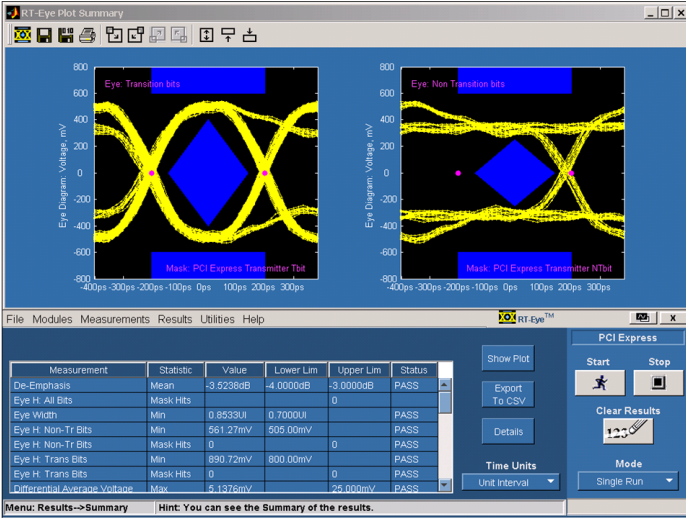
RT-Eye Plot Summary

800
600
400
200
0
-200
-400
-600
-800

Eye Diagram: Voltage, mV

Eye: Transition bits

Mask: PCI Express Transmitter Tbit

-400ps -300ps -200ps -100ps 0ps 100ps 200ps 300ps

800
600
400
200
0
-200
-400
-600
-800

Eye Diagram: Voltage, mV

Eye: Non Transition bits

Mask: PCI Express Transmitter NTbit

-400ps -300ps -200ps -100ps 0ps 100ps 200ps 300ps

File Modules Measurements Results Utilities Help

RT-Eye™

x

| Measurement | Statistic | Value | Lower Lim | Upper Lim | Status |
|---|---|---|---|---|---|
| De-Emphasis | Mean | -3.5238dB | -4.0000dB | -3.0000dB | PASS |
| Eye H: All Bits | Mask Hits | | | 0 | |
| Eye Width | Min | 0.8533UI | 0.7000UI | | PASS |
| Eye H: Non-Tr Bits | Min | 561.27mV | 505.00mV | | PASS |
| Eye H: Non-Tr Bits | Mask Hits | 0 | | 0 | PASS |
| Eye H: Trans Bits | Min | 890.72mV | 800.00mV | | PASS |
| Eye H: Trans Bits | Mask Hits | 0 | | 0 | PASS |
| Differential Average Voltage | Max | 5.1376mV | | 25.000mV | PASS |

Show Plot

Export To CSV

Details

Time Units

Unit Interval

PCI Express

Start

Stop

Clear Results

Mode

Single Run

Menu: Results-->Summary

Hint: You can see the Summary of the results.